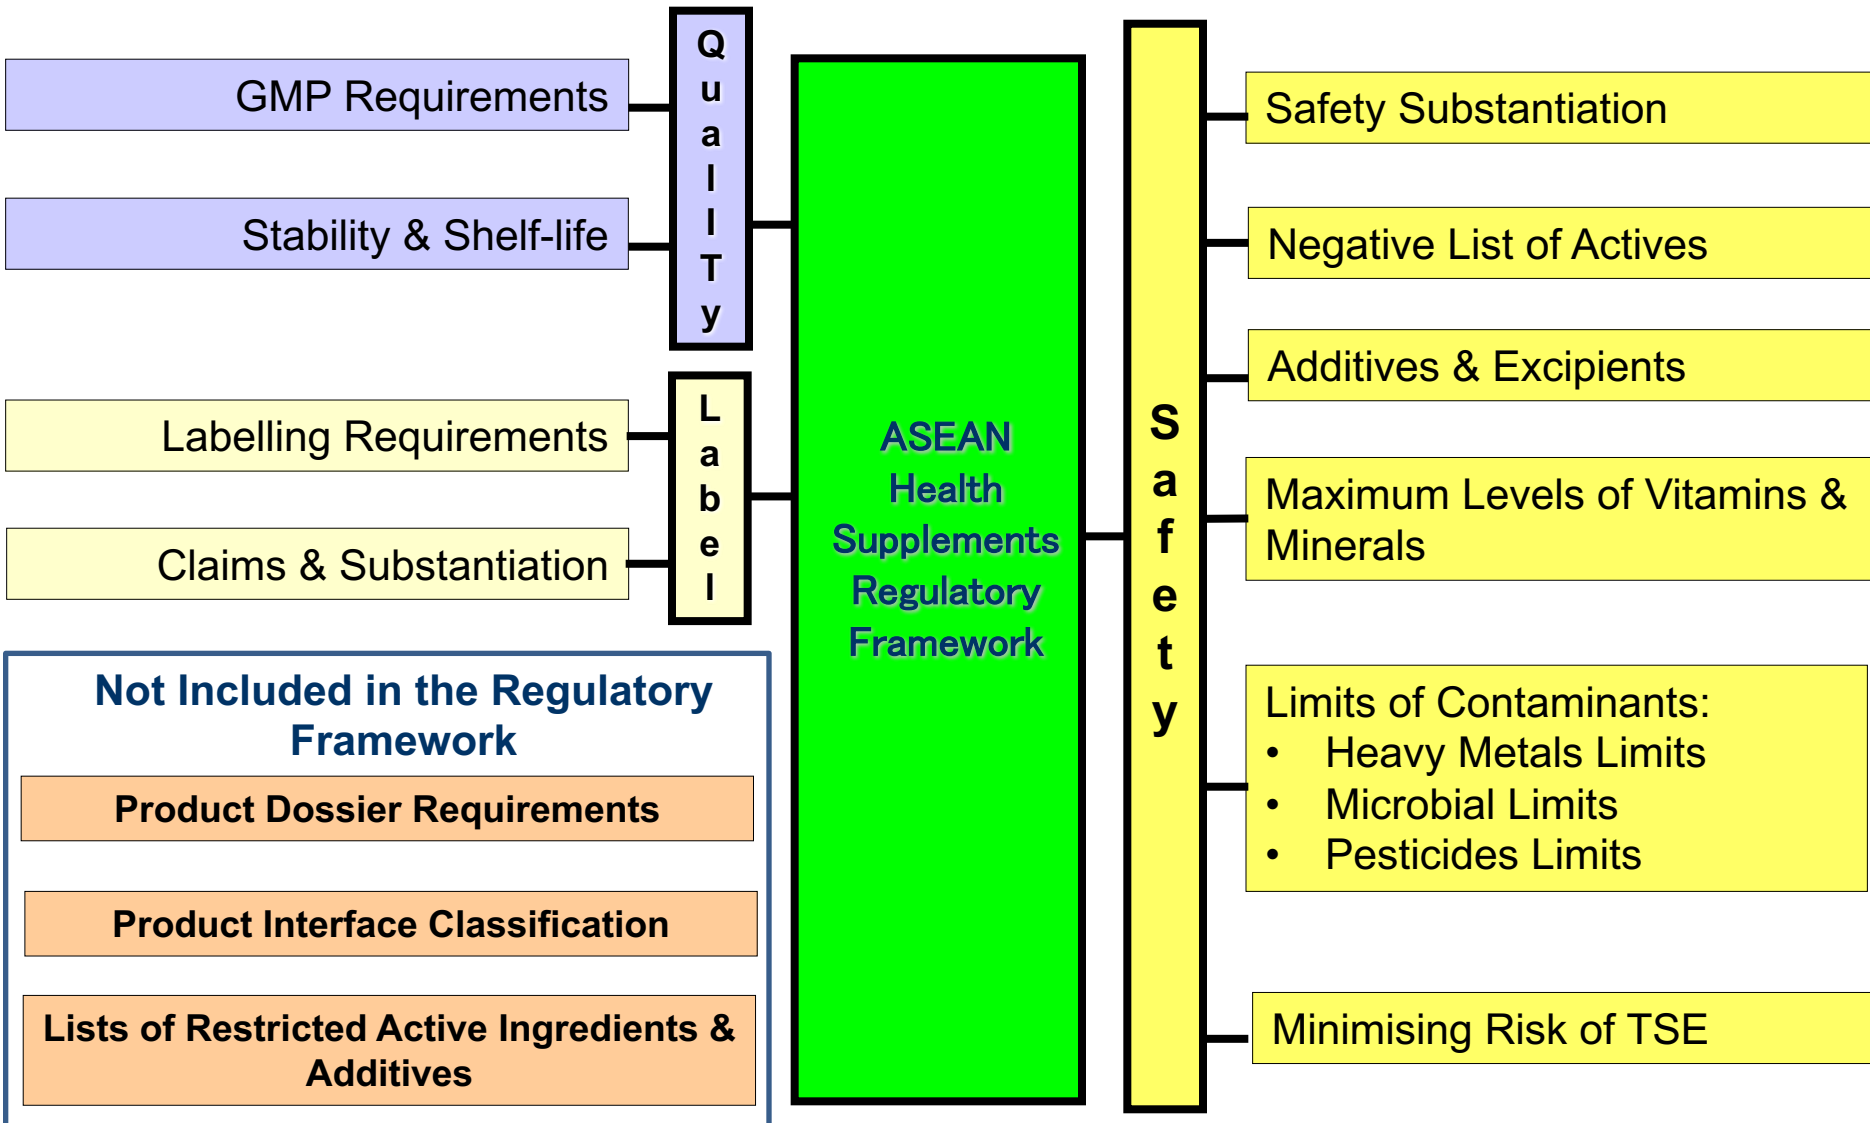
GMP Requirements

Stability & Shelf-life

QualITy

Labelling Requirements

Claims & Substantiation

Label

ASEAN Health Supplements Regulatory Framework

Safety

Safety Substantiation

Negative List of Actives

Additives & Excipients

Maximum Levels of Vitamins & Minerals

Limits of Contaminants:
• Heavy Metals Limits
• Microbial Limits
• Pesticides Limits

Minimising Risk of TSE

Not Included in the Regulatory Framework

Product Dossier Requirements

Product Interface Classification

Lists of Restricted Active Ingredients & Additives